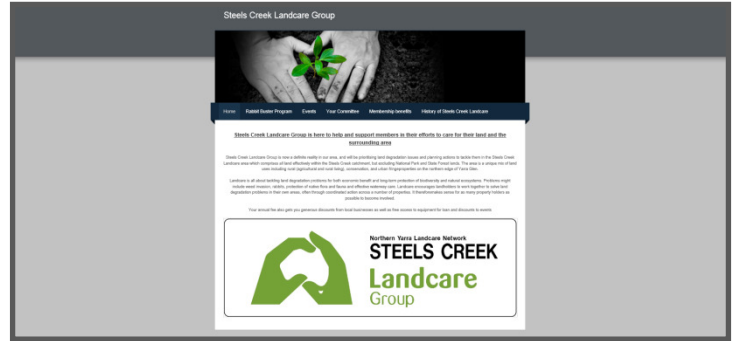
Steels Creek Landcare Group

Home | Rabbit Buster Program | Events | Your Committee | Membership benefits | History of Steels Creek Landcare

Steels Creek Landcare Group is here to help and support members in their efforts to care for their land and the surrounding area

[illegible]

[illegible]

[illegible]

Northern Yarra Landcare Network
STEELS CREEK
Landcare
Group